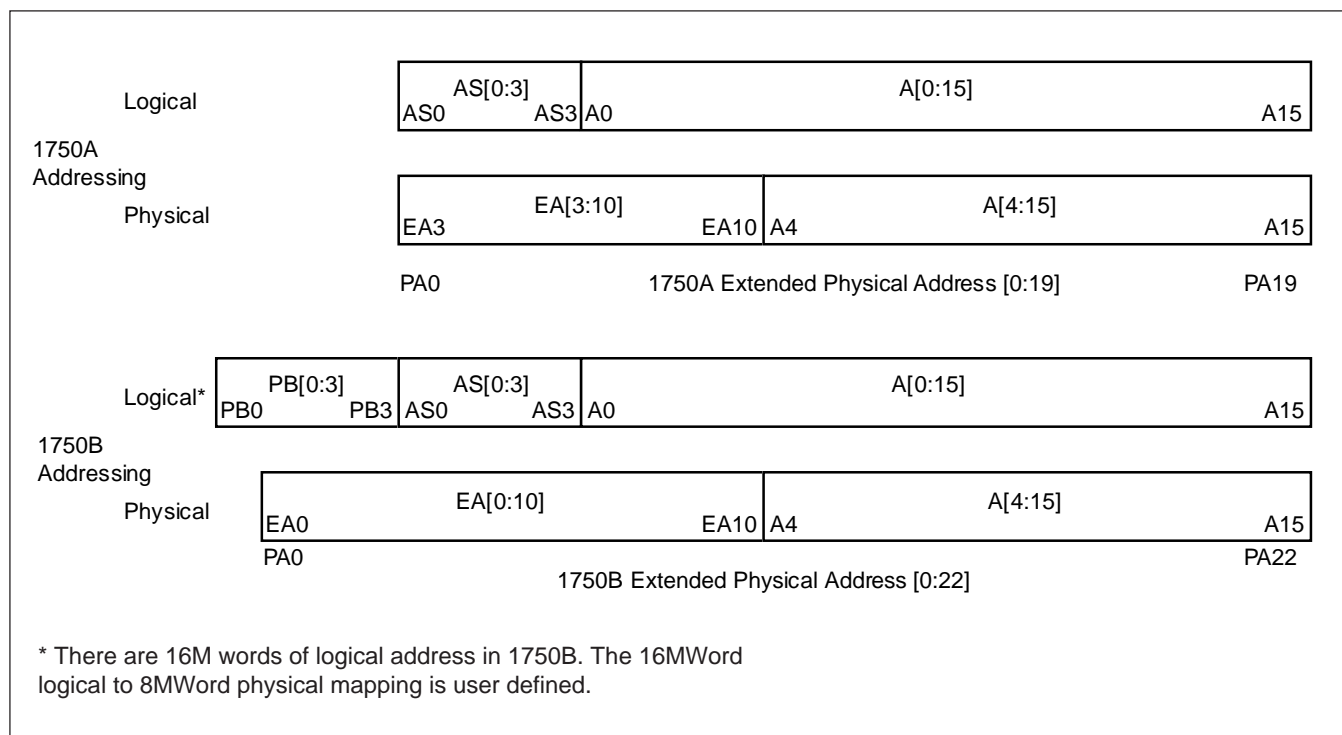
Logical

AS[0:3]
AS0 AS3

A[0:15]
A0 A15

1750A
Addressing

Physical

EA[3:10]
EA3 EA10

A[4:15]
A4 A15

PA0 1750A Extended Physical Address [0:19] PA19

Logical*

PB[0:3]
PB0 PB3

AS[0:3]
AS0 AS3

A[0:15]
A0 A15

1750B
Addressing

Physical

EA[0:10]
EA0 EA10

A[4:15]
A4 A15

PA0 PA22
1750B Extended Physical Address [0:22]

* There are 16M words of logical address in 1750B. The 16MWord logical to 8MWord physical mapping is user defined.